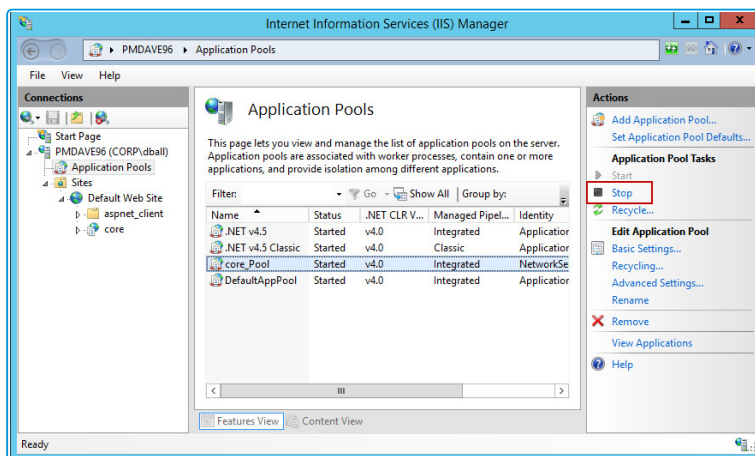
Internet Information Services (IIS) Manager

PMDAVE96 ▸ Application Pools

File View Help

Connections

Start Page
PMDAVE96 (CORP\dball)
Application Pools
Sites
Default Web Site
aspnet_client
core

Application Pools

This page lets you view and manage the list of application pools on the server. Application pools are associated with worker processes, contain one or more applications, and provide isolation among different applications.

Filter: Go Show All Group by:

| Name | Status | .NET CLR V... | Managed Pipel... | Identity |
|---|---|---|---|---|
| .NET v4.5 | Started | v4.0 | Integrated | Application |
| .NET v4.5 Classic | Started | v4.0 | Classic | Application |
| core_Pool | Started | v4.0 | Integrated | NetworkSe |
| DefaultAppPool | Started | v4.0 | Integrated | Application |

Features View Content View

Actions

Add Application Pool...
Set Application Pool Defaults...

Application Pool Tasks
Start
Stop
Recycle...

Edit Application Pool
Basic Settings...
Recycling...
Advanced Settings...
Rename

Remove

View Applications

Help

Ready